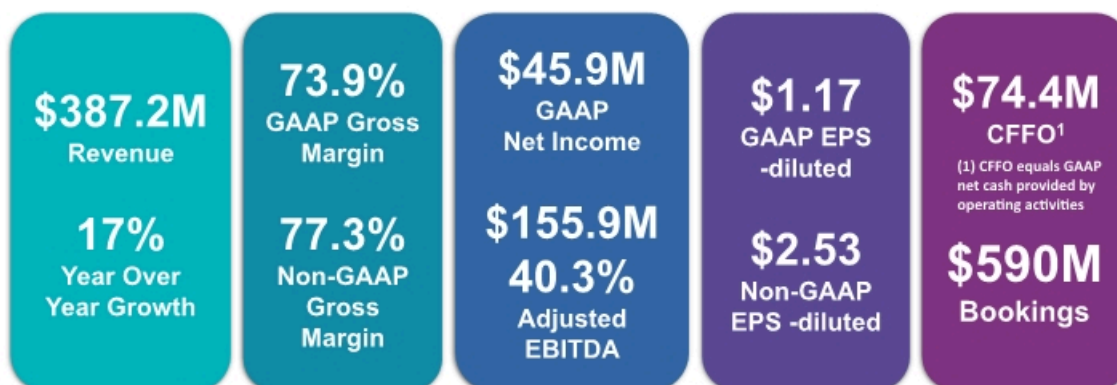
$387.2M
Revenue

17%
Year Over Year Growth

73.9%
GAAP Gross Margin

77.3%
Non-GAAP Gross Margin

$45.9M
GAAP Net Income

$155.9M
40.3%
Adjusted EBITDA

$1.17
GAAP EPS -diluted

$2.53
Non-GAAP EPS -diluted

$74.4M
CFFO$^1$
(1) CFFO equals GAAP net cash provided by operating activities

$590M
Bookings